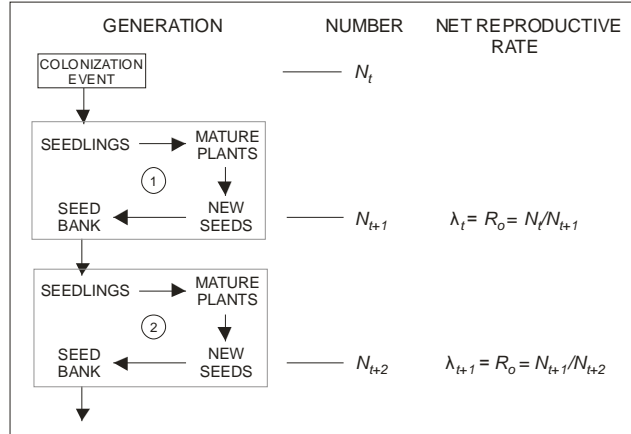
GENERATION NUMBER NET REPRODUCTIVE RATE

COLONIZATION EVENT — $N_t$

SEEDLINGS → MATURE PLANTS

1

SEED BANK ← NEW SEEDS — $N_{t+1}$ $\lambda_t = R_o = N_t/N_{t+1}$

SEEDLINGS → MATURE PLANTS

2

SEED BANK ← NEW SEEDS — $N_{t+2}$ $\lambda_{t+1} = R_o = N_{t+1}/N_{t+2}$